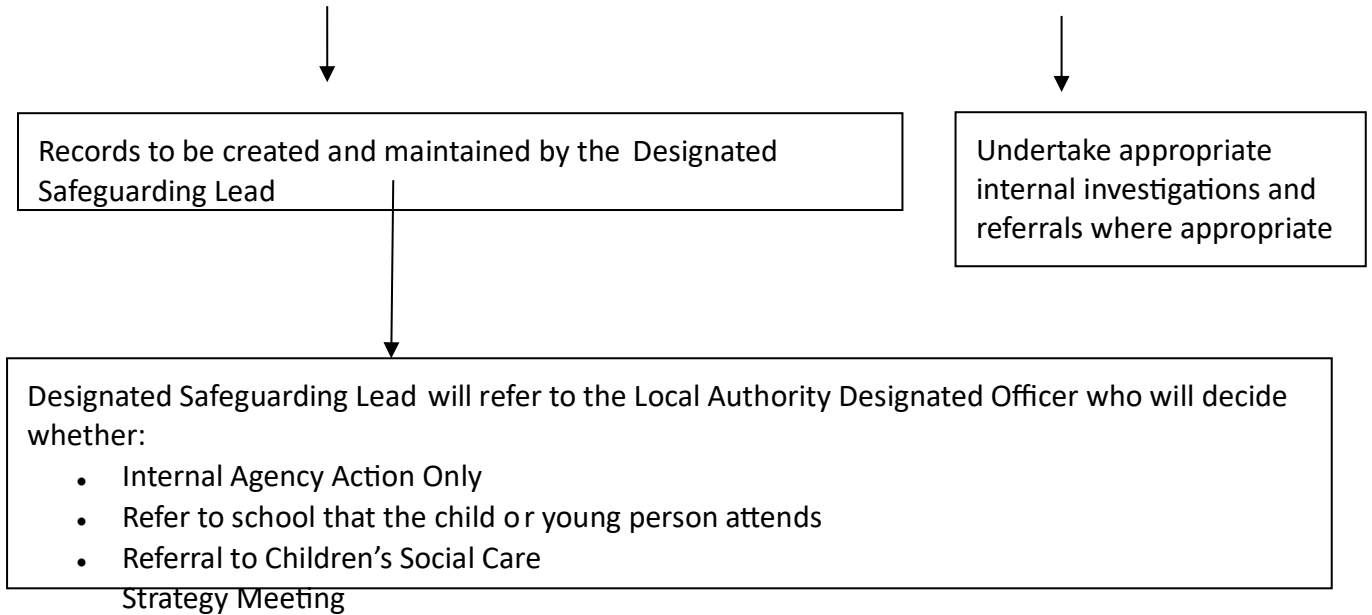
Records to be created and maintained by the Designated Safeguarding Lead

Undertake appropriate internal investigations and referrals where appropriate

Designated Safeguarding Lead will refer to the Local Authority Designated Officer who will decide whether:

- Internal Agency Action Only
- Refer to school that the child or young person attends
- Referral to Children's Social Care

Strategy Meeting